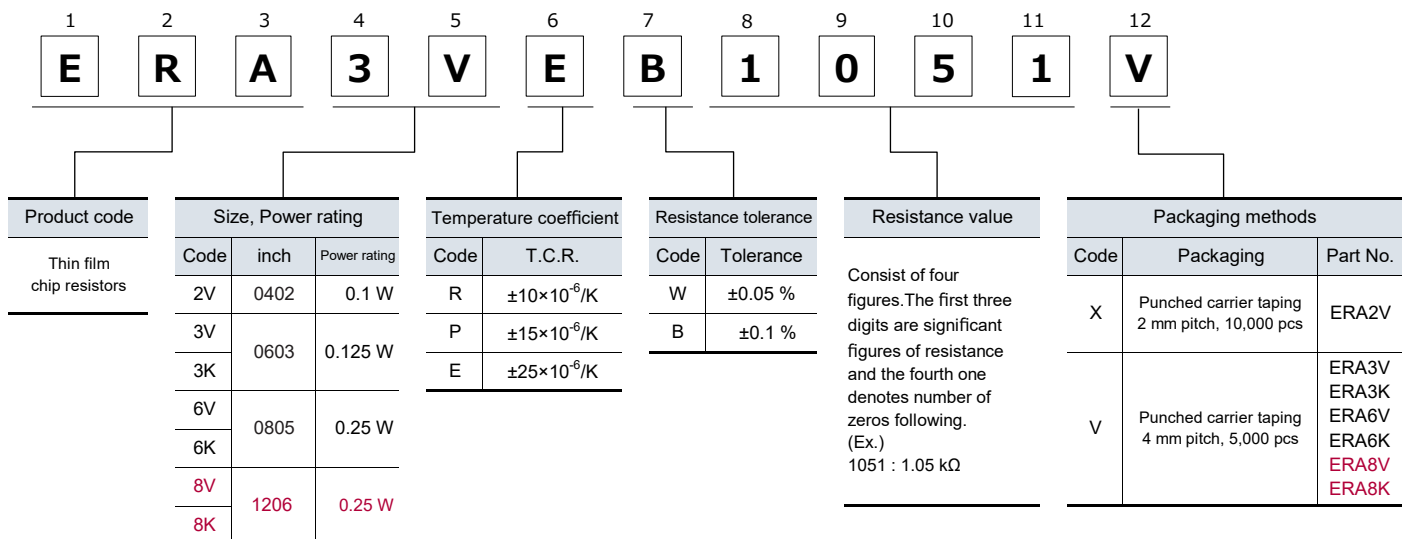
1 2 3 4 5 6 7 8 9 10 11 12

E R A 3 V E B 1 0 5 1 V

Product code

Thin film chip resistors

Size, Power rating

| Code | inch | Power rating |
|---|---|---|
| 2V | 0402 | 0.1 W |
| 3V | 0603 | 0.125 W |
| 3K | | |
| 6V | 0805 | 0.25 W |
| 6K | | |
| 8V | 1206 | 0.25 W |
| 8K | | |

Temperature coefficient

| Code | T.C.R. |
|---|---|
| R | ±10×$10^{-6}$/K |
| P | ±15×$10^{-6}$/K |
| E | ±25×$10^{-6}$/K |

Resistance tolerance

| Code | Tolerance |
|---|---|
| W | ±0.05 % |
| B | ±0.1 % |

Resistance value

Consist of four figures.The first three digits are significant figures of resistance and the fourth one denotes number of zeros following.
(Ex.)
1051 : 1.05 kΩ

Packaging methods

| Code | Packaging | Part No. |
|---|---|---|
| X | Punched carrier taping 2 mm pitch, 10,000 pcs | ERA2V |
| V | Punched carrier taping 4 mm pitch, 5,000 pcs | ERA3V ERA3K ERA6V ERA6K ERA8V ERA8K |